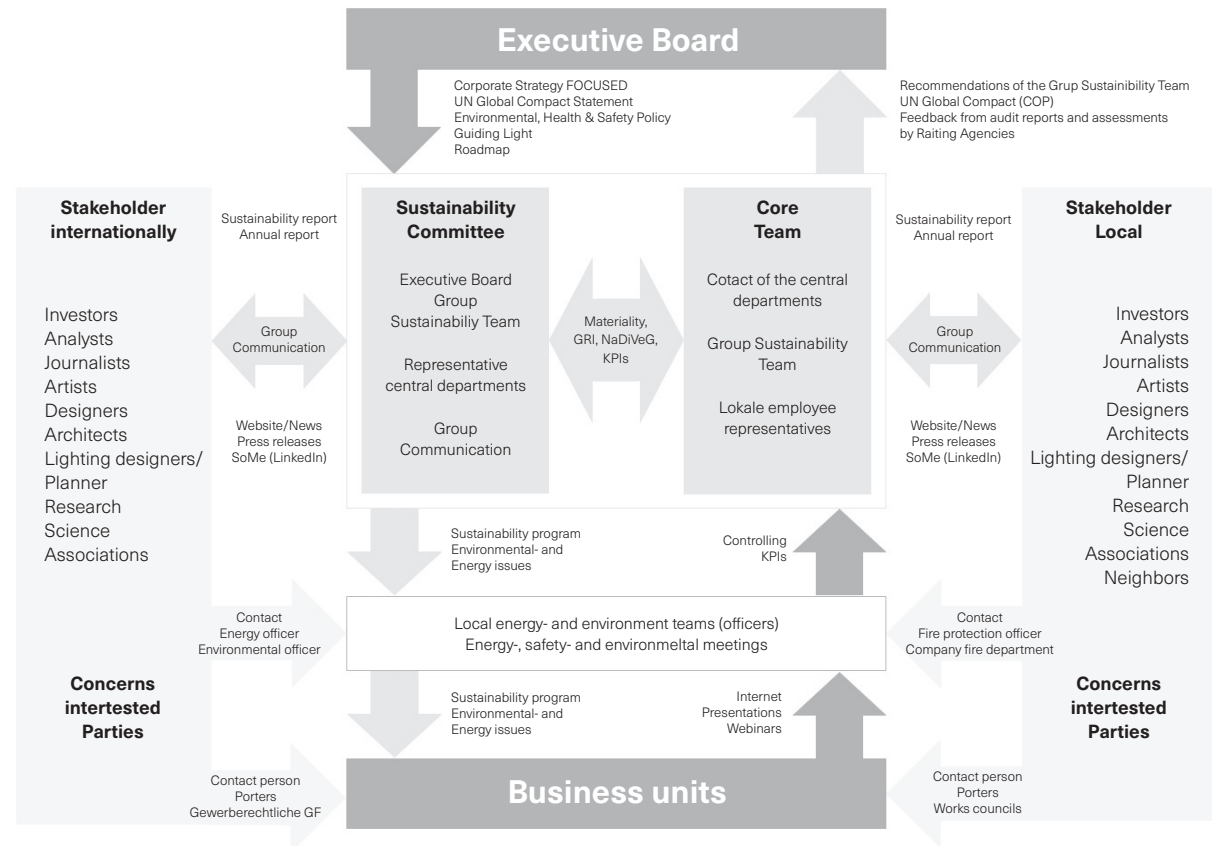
Executive Board

Corporate Strategy FOCUSED
UN Global Compact Statement
Environmental, Health & Safety Policy
Guiding Light
Roadmap

Recommendations of the Grup Sustainability Team
UN Global Compact (COP)
Feedback from audit reports and assessments by Raiting Agencies

Stakeholder internationally

Sustainability report
Annual report

Investors
Analysts
Journalists
Artists
Designers
Architects
Lighting designers/ Planner
Research
Science
Associations

Group Communication

Website/News
Press releases
SoMe (LinkedIn)

Sustainability Committee

Executive Board
Group Sustainabiliy Team

Representative central departments

Group Communication

Materiality, GRI, NaDiVeG, KPIs

Core Team

Cotact of the central departments

Group Sustainability Team

Lokale employee representatives

Sustainability report
Annual report

Group Communication

Website/News
Press releases
SoMe (LinkedIn)

Stakeholder Local

Investors
Analysts
Journalists
Artists
Designers
Architects
Lighting designers/ Planner
Research
Science
Associations
Neighbors

Sustainability program
Environmental- and Energy issues

Controlling
KPIs

Contact
Energy officer
Environmental officer

Local energy- and environment teams (officers)
Energy-, safety- and environmeltal meetings

Contact
Fire protection officer
Company fire department

Concerns intertested Parties

Sustainability program
Environmental- and Energy issues

Internet
Presentations
Webinars

Concerns intertested Parties

Contact person
Porters
Gewerberechtliche GF

Business units

Contact person
Porters
Works councils